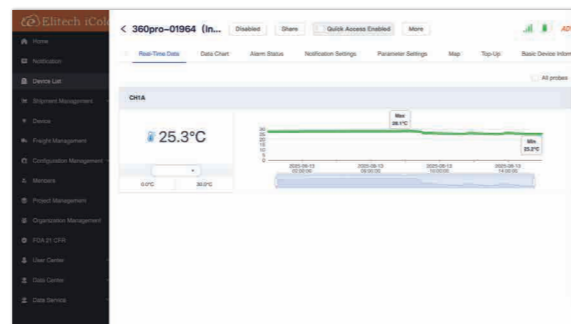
Elitech iCol
Home
Notification
Device List
Shipment Management
Device
Freight Management
Configuration Management
Members
Project Management
Organization Management
FDA 21 CFR
User Center
Data Center
Data Service

< 360pro–01964 (In...
Disabled
Share
Quick Access Enabled
More
AD

Real-Time Data
Data Chart
Alarm Status
Notification Settings
Parameter Settings
Map
Top-Up
Basic Device Inform

All probes

CH1A

25.3°C

0.0°C
30.0°C

Max
26.1°C

Min
25.3°C

30
25
20
15
10
5
0

2025-08-13 02:00:00
2025-08-13 06:00:00
2025-08-13 10:00:00
2025-08-13 14:00:00